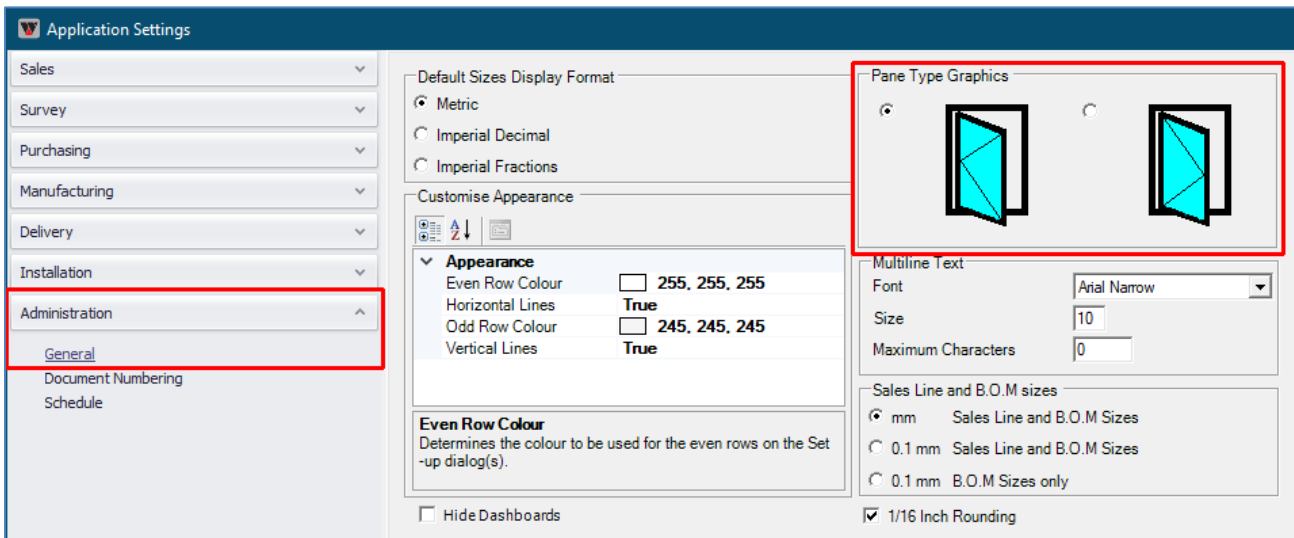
Application Settings

Sales
Survey
Purchasing
Manufacturing
Delivery
Installation
Administration
General
Document Numbering
Schedule

Default Sizes Display Format
Metric
Imperial Decimal
Imperial Fractions

Customise Appearance

| Appearance | |
|---|---|
| Even Row Colour | 255, 255, 255 |
| Horizontal Lines | True |
| Odd Row Colour | 245, 245, 245 |
| Vertical Lines | True |

Even Row Colour
Determines the colour to be used for the even rows on the Set-up dialog(s).

Hide Dashboards

Pane Type Graphics

Multiline Text
Font Arial Narrow
Size 10
Maximum Characters 0

Sales Line and B.O.M sizes
mm Sales Line and B.O.M Sizes
0.1 mm Sales Line and B.O.M Sizes
0.1 mm B.O.M Sizes only

1/16 Inch Rounding